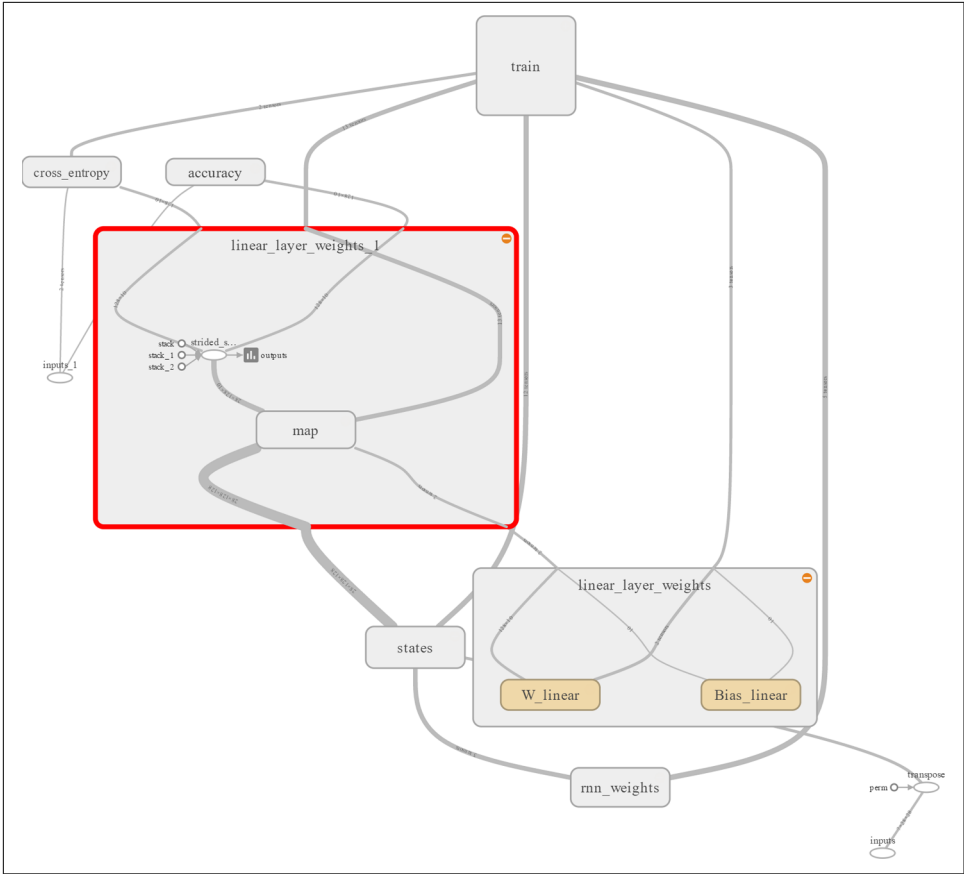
train

cross_entropy

accuracy

linear_layer_weights_1

stack
stack_1
stack_2
strided_s...
outputs

inputs_1

map

states

linear_layer_weights

W_linear

Bias_linear

rnn_weights

transpose
perm

inputs